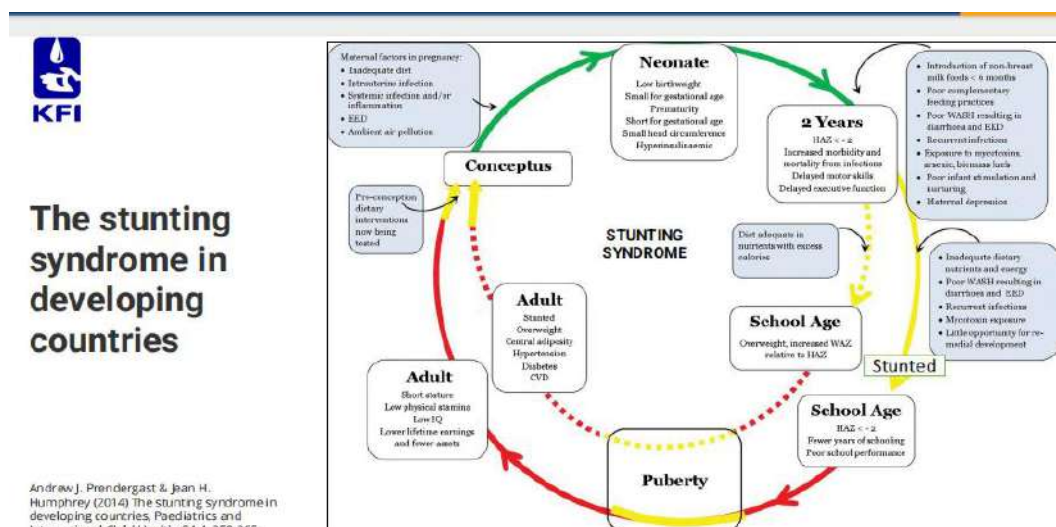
KFI

The stunting syndrome in developing countries

Andrew J. Prendergast & Jean H. Humphrey (2014) The stunting syndrome in developing countries, Paediatrics and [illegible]

Maternal factors in pregnancy:
• Inadequate diet
• Intrauterine infection
• Systemic infection and/or inflammation
• EED
• Ambient air pollution

Neonate
Low birthweight
Small for gestational age
Prematurity
Short for gestational age
Small head circumference
Hyperinsulinaemic

• Introduction of non-breast milk foods < 6 months
• Poor complementary feeding practices
• Poor WASH resulting in diarrhoea and EED
• Recurrent infections
• Exposure to mycotoxins, arsenic, biomass fuels
• Poor infant stimulation and nurturing
• Maternal depression

2 Years
HAZ < -2
Increased morbidity and mortality from infections
Delayed motor skills
Delayed executive function

Conceptus

Pre-conception dietary interventions now being tested

STUNTING SYNDROME

Diet adequate in nutrients with excess calories

• Inadequate dietary nutrients and energy
• Poor WASH resulting in diarrhoea and EED
• Recurrent infections
• Mycotoxin exposure
• Little opportunity for remedial development

Adult
Stunted
Overweight
Central adiposity
Hypertension
Diabetes
CVD

School Age
Overweight, increased WAZ relative to HAZ

Stunted

Adult
Short stature
Low physical stamina
Low IQ
Lower lifetime earnings and fewer assets

School Age
HAZ < -2
Fewer years of schooling
Poor school performance

Puberty